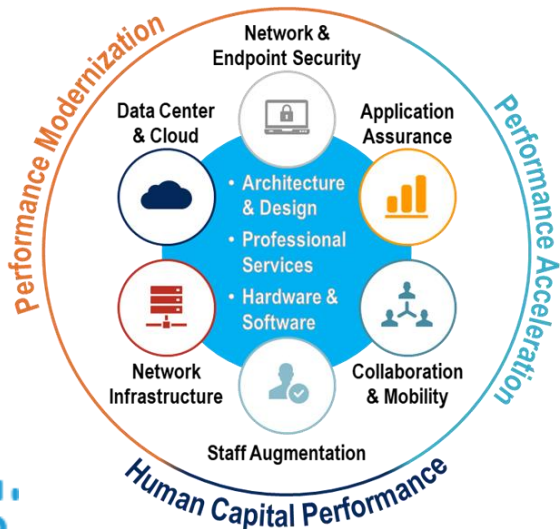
Performance Modernization

Performance Acceleration

Human Capital Performance

Network & Endpoint Security

Application Assurance

Collaboration & Mobility

Staff Augmentation

Network Infrastructure

Data Center & Cloud

• Architecture & Design
• Professional Services
• Hardware & Software